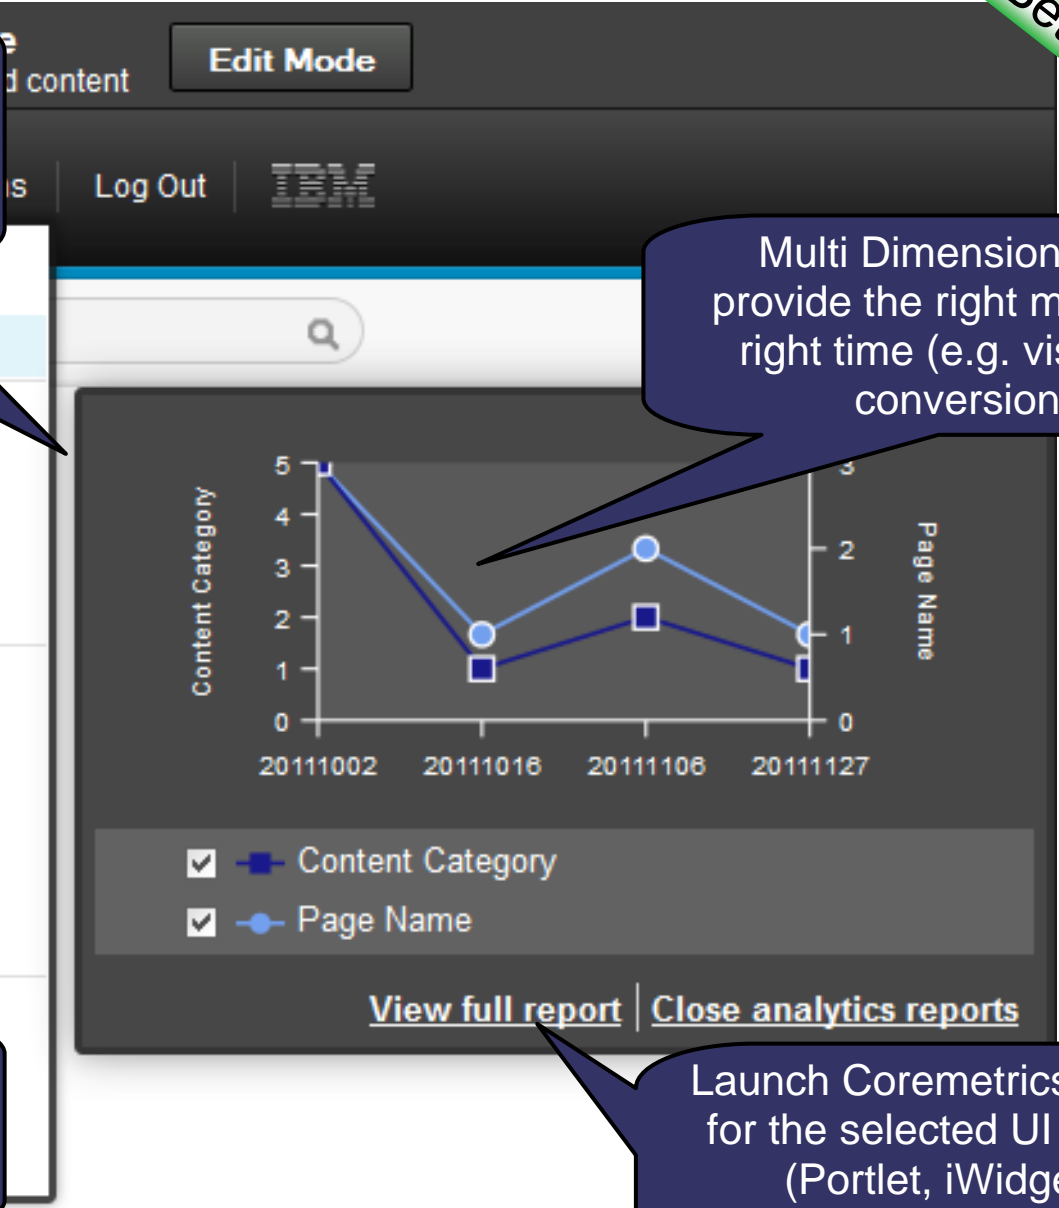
e
d content

Edit Mode

s Log Out IBM

Multi Dimension
provide the right m
right time (e.g. vis
conversion

Content Category

Page Name

5
4
3
2
1
0

3
2
1
0

20111002 20111016 20111106 20111127

Content Category
Page Name

View full report | Close analytics reports

Launch Coremetrics
for the selected UI
(Portlet, iWidge